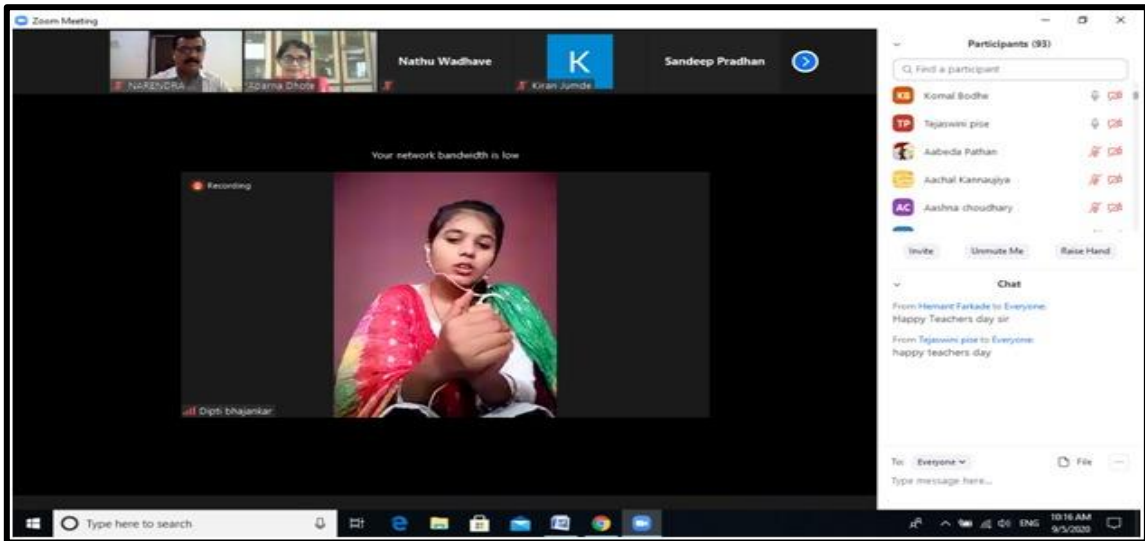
Zoom Meeting

NARENDRA
Aparna Dhote
Nathu Wadhave
K
Kiran Jumde
Sandeep Pradhan

Your network bandwidth is low

Recording

Dipti bhajankar

Participants (93)

Find a participant

KB Komal Bodhe
TP Tejaswini pise
Aabeda Pathan
Aachal Kannaujiya
AC Aashna choudhary

Invite
Unmute Me
Raise Hand

Chat

From Hemant Farkade to Everyone:
Happy Teachers day sir

From Tejaswini pise to Everyone:
happy teachers day

To: Everyone
File
Type message here...

Type here to search

ENG
10:16 AM
9/5/2020